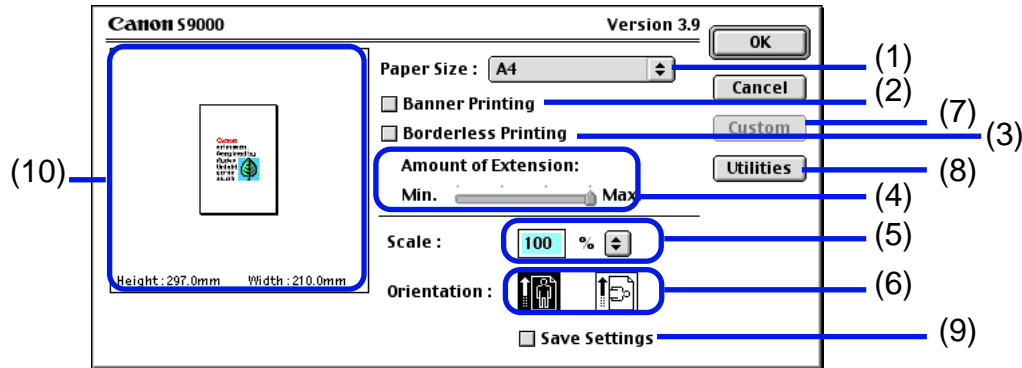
Canon S9000

Version 3.9

OK

Cancel

Custom

Utilities

Paper Size : A4

Banner Printing

Borderless Printing

Amount of Extension:

Min.

Max

Scale : 100 %

Orientation :

Save Settings

Height : 297.0mm Width : 210.0mm

(1)

(2)

(7)

(3)

(8)

(4)

(5)

(6)

(9)

(10)